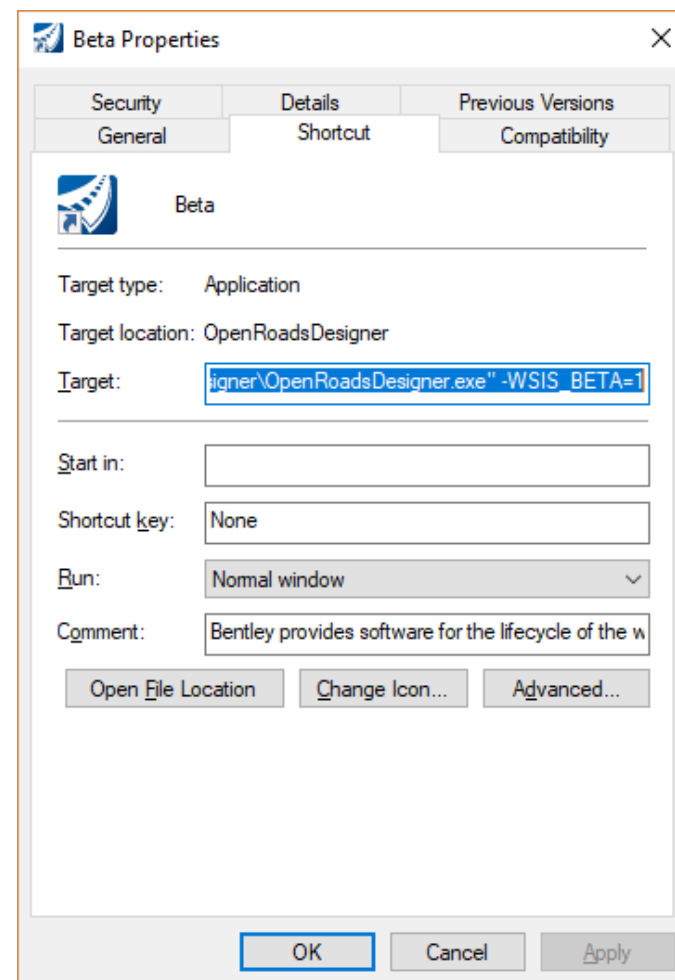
Beta Properties

Security
Details
Previous Versions
General
Shortcut
Compatibility

Beta

Target type: Application

Target location: OpenRoadsDesigner

Target: signer\OpenRoadsDesigner.exe" -WSIS_BETA=1

Start in:

Shortcut key: None

Run: Normal window

Comment: Bentley provides software for the lifecycle of the w

Open File Location
Change Icon...
Advanced...

OK
Cancel
Apply